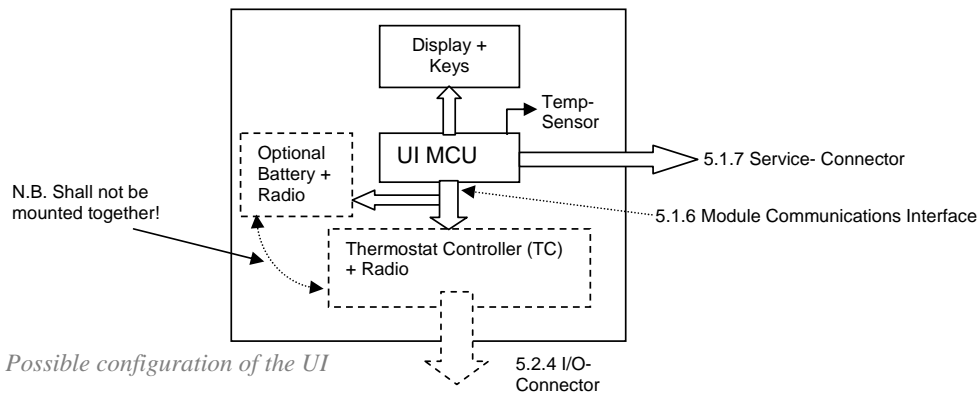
Display + Keys

Temp-Sensor

Optional Battery + Radio

UI MCU

5.1.7 Service- Connector

N.B. Shall not be mounted together!

5.1.6 Module Communications Interface

Thermostat Controller (TC) + Radio

Possible configuration of the UI

5.2.4 I/O-Connector